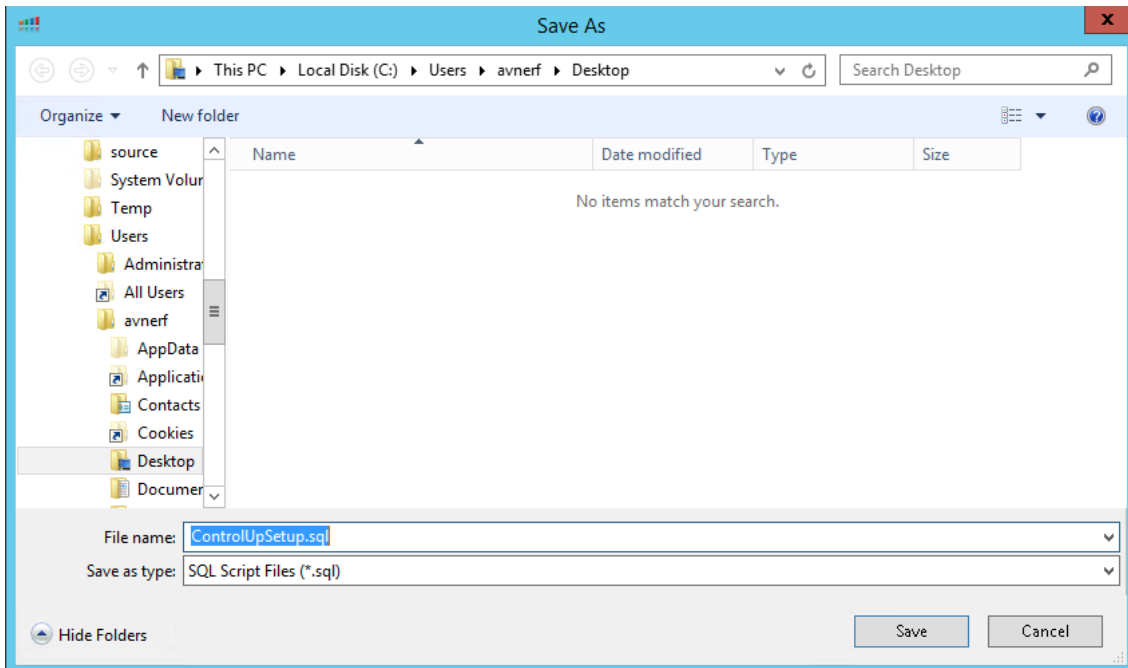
Save As

This PC ▸ Local Disk (C:) ▸ Users ▸ avnerf ▸ Desktop

Search Desktop

Organize ▾ New folder

source
System Volur
Temp
Users
Administra
All Users
avnerf
AppData
Applicati
Contacts
Cookies
Desktop
Documer

| Name | Date modified | Type | Size |
|---|---|---|---|

No items match your search.

File name: ControlUpSetup.sql

Save as type: SQL Script Files (*.sql)

Hide Folders

Save

Cancel